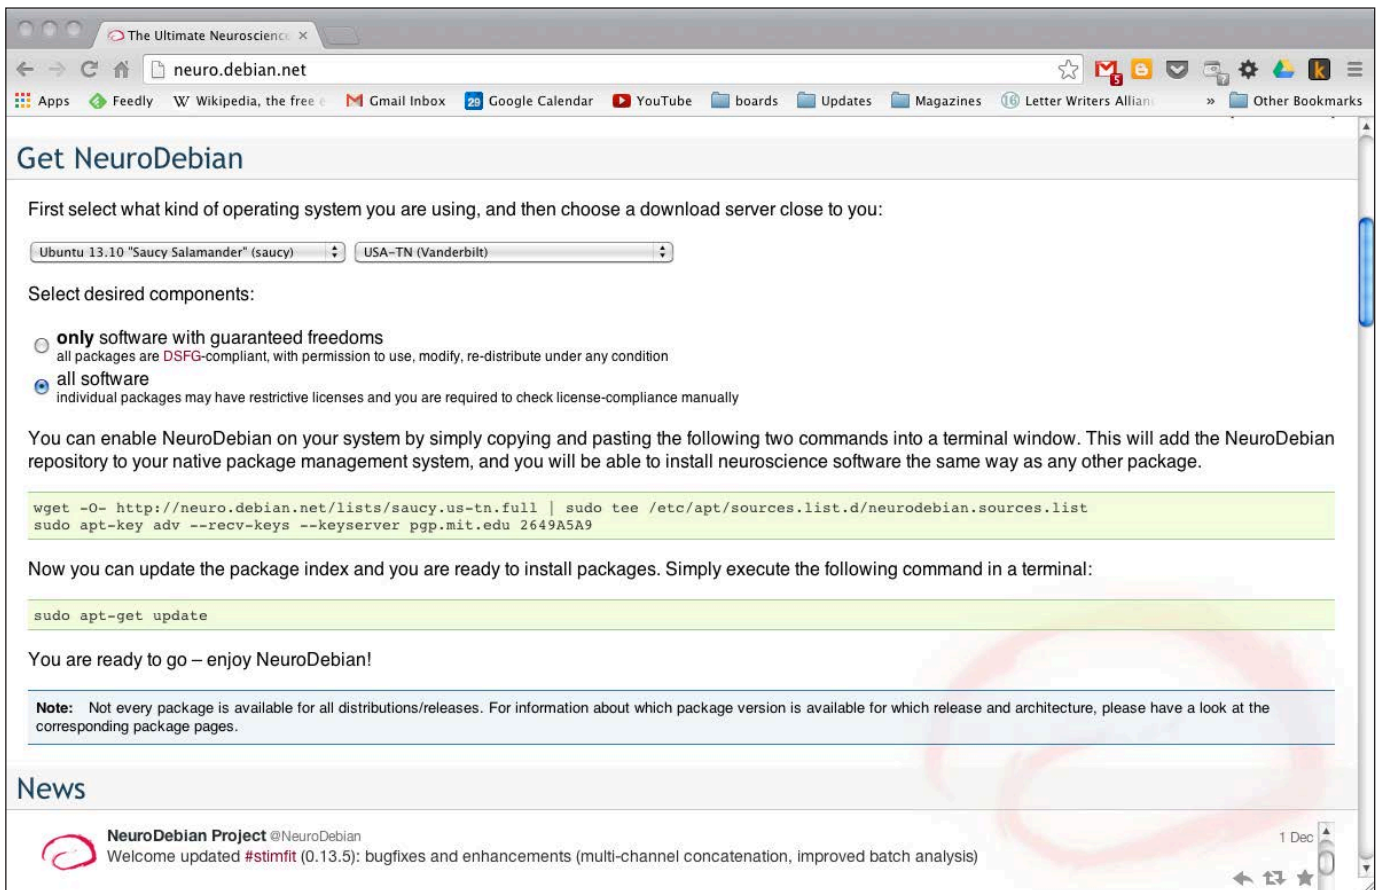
The Ultimate Neuroscienc ×

neuro.debian.net

Apps Feedly Wikipedia, the free Gmail Inbox 29 Google Calendar YouTube boards Updates Magazines 16 Letter Writers Allian » Other Bookmarks

Get NeuroDebian

First select what kind of operating system you are using, and then choose a download server close to you:

Ubuntu 13.10 "Saucy Salamander" (saucy) USA-TN (Vanderbilt)

Select desired components:

**only** software with guaranteed freedoms
all packages are DSFG-compliant, with permission to use, modify, re-distribute under any condition

all software
individual packages may have restrictive licenses and you are required to check license-compliance manually

You can enable NeuroDebian on your system by simply copying and pasting the following two commands into a terminal window. This will add the NeuroDebian repository to your native package management system, and you will be able to install neuroscience software the same way as any other package.

wget -O- http://neuro.debian.net/lists/saucy.us-tn.full | sudo tee /etc/apt/sources.list.d/neurodebian.sources.list
sudo apt-key adv --recv-keys --keyserver pgp.mit.edu 2649A5A9

Now you can update the package index and you are ready to install packages. Simply execute the following command in a terminal:

sudo apt-get update

You are ready to go – enjoy NeuroDebian!

**Note:** Not every package is available for all distributions/releases. For information about which package version is available for which release and architecture, please have a look at the corresponding package pages.

News

NeuroDebian Project @NeuroDebian 1 Dec
Welcome updated #stimfit (0.13.5): bugfixes and enhancements (multi-channel concatenation, improved batch analysis)